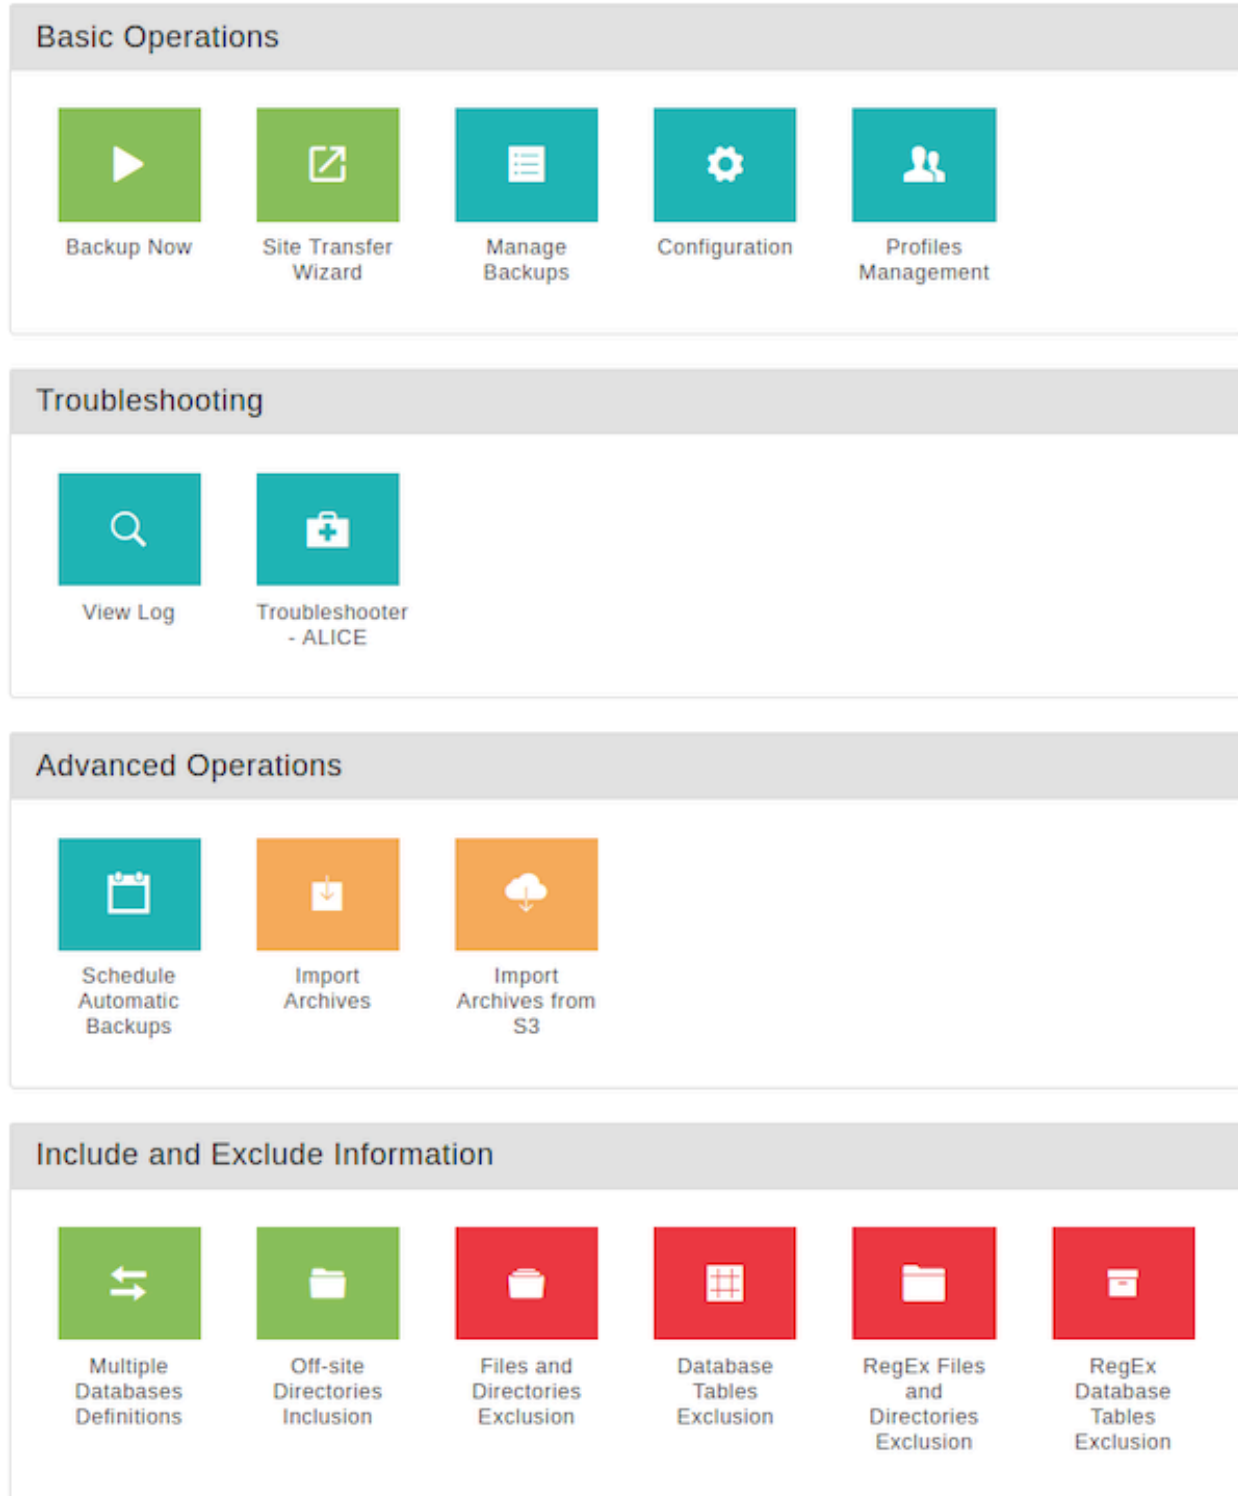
Basic Operations

Backup Now

Site Transfer Wizard

Manage Backups

Configuration

Profiles Management

Troubleshooting

View Log

Troubleshooter - ALICE

Advanced Operations

Schedule Automatic Backups

Import Archives

Import Archives from S3

Include and Exclude Information

Multiple Databases Definitions

Off-site Directories Inclusion

Files and Directories Exclusion

Database Tables Exclusion

RegEx Files and Directories Exclusion

RegEx Database Tables Exclusion